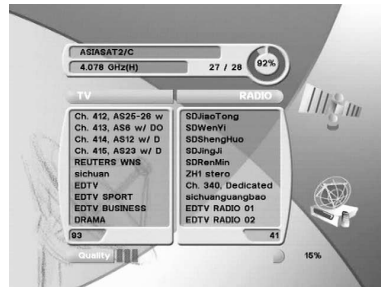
ASIASAT2/C
4.078 GHz(H)
27 / 28
92%

TV
Ch. 412, AS25-26 w
Ch. 413, AS8 w/ DO
Ch. 414, AS12 w/ D
Ch. 415, AS23 w/ D
REUTERS WNS
sichuan
EDTV
EDTV SPORT
EDTV BUSINESS
DRAMA
03

RADIO
SDJiaoTong
SDWenYi
SDShengHuo
SDJingJi
SDRenMin
ZH1 stero
Ch. 340, Dedicated
sichuanguangbao
EDTV RADIO 01
EDTV RADIO 02
41

Quality
16%